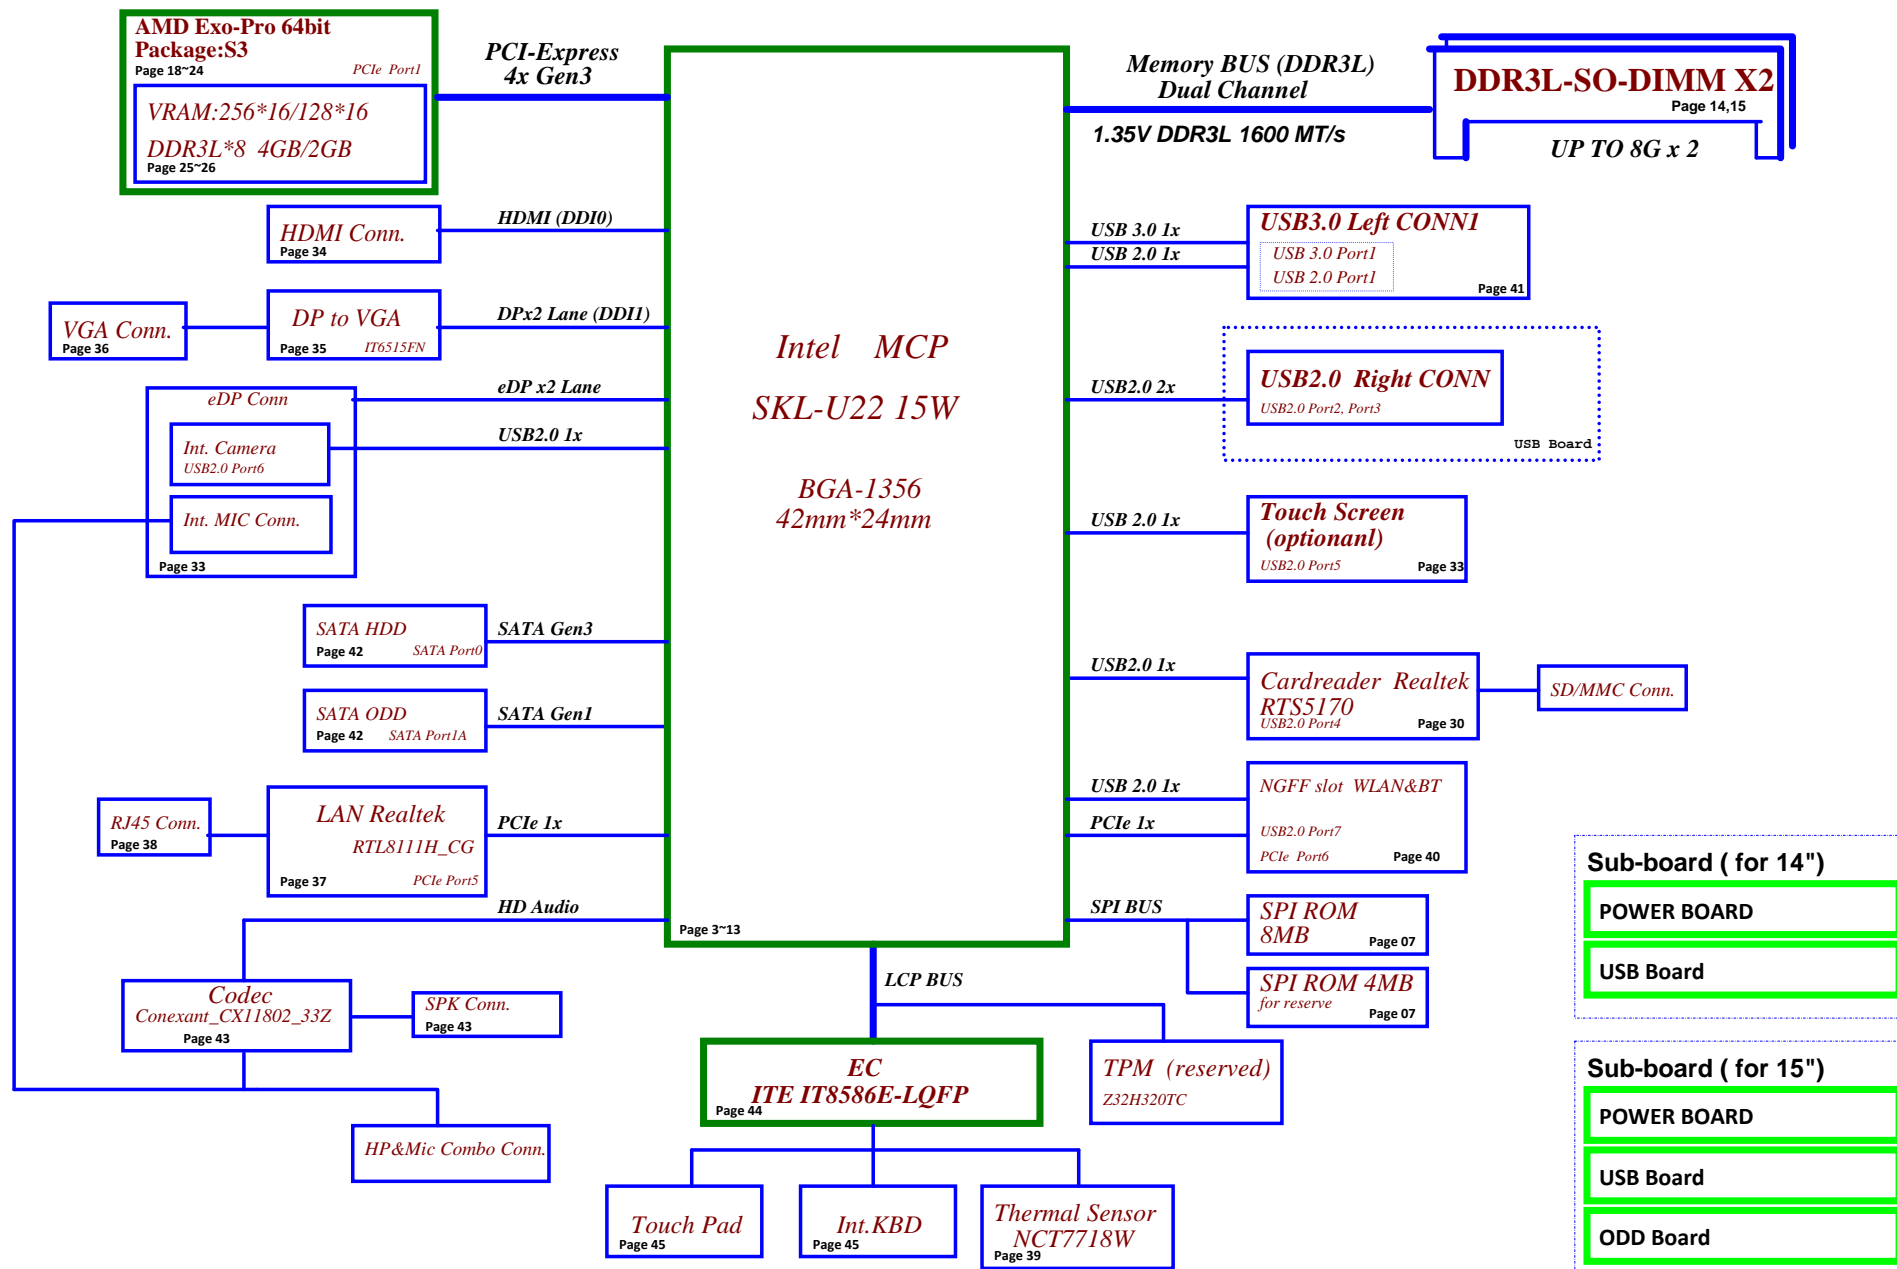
AMD Exo-Pro 64bit
Package:S3
Page 18~24
PCIe Port1
VRAM:256*16/128*16
DDR3L*8 4GB/2GB
Page 25~26

PCI-Express
4x Gen3

Memory BUS (DDR3L)
Dual Channel
1.35V DDR3L 1600 MT/s

DDR3L-SO-DIMM X2
Page 14,15
UP TO 8G x 2

HDMI Conn.
Page 34
HDMI (DDI0)

VGA Conn.
Page 36
DP to VGA
Page 35
IT6515FN
DPx2 Lane (DDI1)

eDP Conn
eDP x2 Lane
Int. Camera
USB2.0 Port6
USB2.0 1x
Int. MIC Conn.
Page 33

Intel MCP
SKL-U22 15W
BGA-1356
42mm*24mm
Page 3~13

USB 3.0 1x
USB 2.0 1x
USB3.0 Left CONN1
USB 3.0 Port1
USB 2.0 Port1
Page 41

USB2.0 2x
USB2.0 Right CONN
USB2.0 Port2, Port3
USB Board

USB 2.0 1x
Touch Screen
(optionanl)
USB2.0 Port5
Page 33

SATA HDD
Page 42
SATA Port0
SATA Gen3
SATA ODD
Page 42
SATA Port1A
SATA Gen1

USB2.0 1x
Cardreader Realtek
RTS5170
USB2.0 Port4
Page 30
SD/MMC Conn.

RJ45 Conn.
Page 38
LAN Realtek
RTL8111H_CG
Page 37
PCIe Port5
PCIe 1x

USB 2.0 1x
PCIe 1x
NGFF slot WLAN&BT
USB2.0 Port7
PCIe Port6
Page 40

HD Audio
SPI BUS
SPI ROM
8MB
Page 07
SPI ROM 4MB
for reserve
Page 07

Sub-board ( for 14")
POWER BOARD
USB Board

Codec
Conexant_CX11802_33Z
Page 43
SPK Conn.
Page 43

LCP BUS
EC
ITE IT8586E-LQFP
Page 44
TPM (reserved)
Z32H320TC

Sub-board ( for 15")
POWER BOARD
USB Board
ODD Board

HP&Mic Combo Conn.

Touch Pad
Page 45
Int.KBD
Page 45
Thermal Sensor
NCT7718W
Page 39